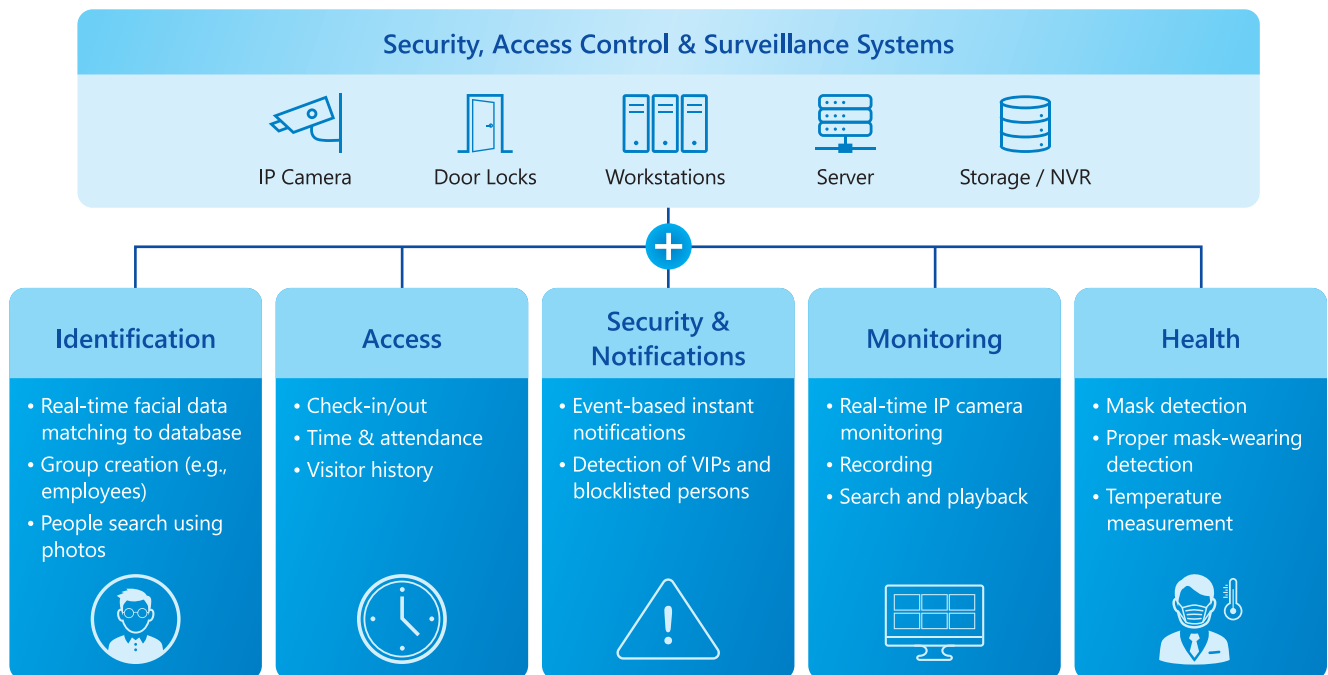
Security, Access Control & Surveillance Systems

IP Camera

Door Locks

Workstations

Server

Storage / NVR

+

Identification

• Real-time facial data matching to database
• Group creation (e.g., employees)
• People search using photos

Access

• Check-in/out
• Time & attendance
• Visitor history

Security & Notifications

• Event-based instant notifications
• Detection of VIPs and blocklisted persons

Monitoring

• Real-time IP camera monitoring
• Recording
• Search and playback

Health

• Mask detection
• Proper mask-wearing detection
• Temperature measurement